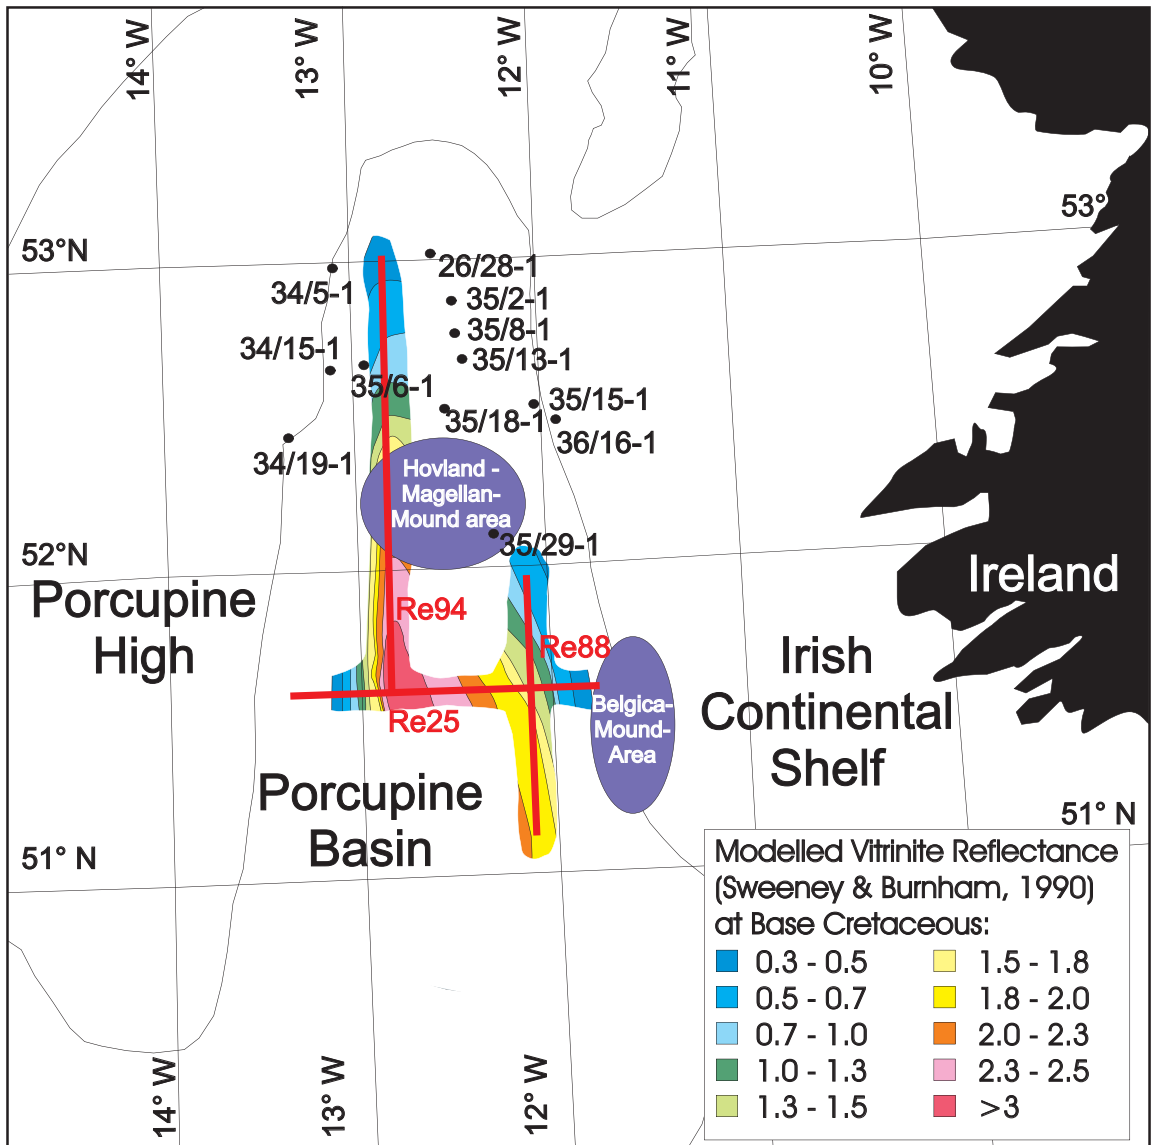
14° W
13° W
12° W
11° W
10° W
53°
53°N
26/28-1
34/5-1
35/2-1
35/8-1
34/15-1
35/13-1
35/6-1
35/15-1
35/18-1
36/16-1
34/19-1
Hovland - Magellan- Mound area
52°N
35/29-1
Ireland
Porcupine High
Re94
Re88
Irish Continental Shelf
Belgica- Mound- Area
Re25
Porcupine Basin
51° N
51° N

Modelled Vitrinite Reflectance (Sweeney & Burnham, 1990) at Base Cretaceous:

0.3 - 0.5
0.5 - 0.7
0.7 - 1.0
1.0 - 1.3
1.3 - 1.5
1.5 - 1.8
1.8 - 2.0
2.0 - 2.3
2.3 - 2.5
>3

14° W
13° W
12° W